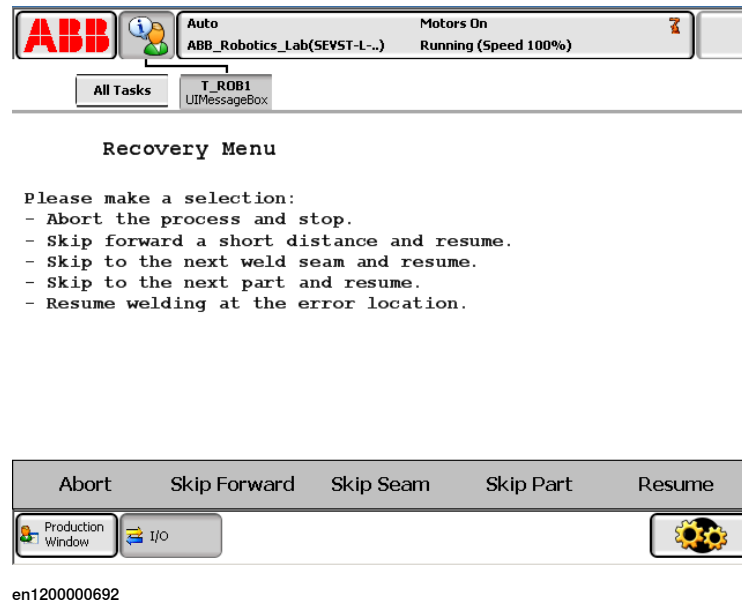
ABB

Auto
ABB_Robotics_Lab(SEVST-L-..)

Motors On
Running (Speed 100%)

All Tasks

T_ROB1
UIMessageBox

Recovery Menu

Please make a selection:
- Abort the process and stop.
- Skip forward a short distance and resume.
- Skip to the next weld seam and resume.
- Skip to the next part and resume.
- Resume welding at the error location.

Abort | Skip Forward | Skip Seam | Skip Part | Resume

Production Window

I/O

en1200000692